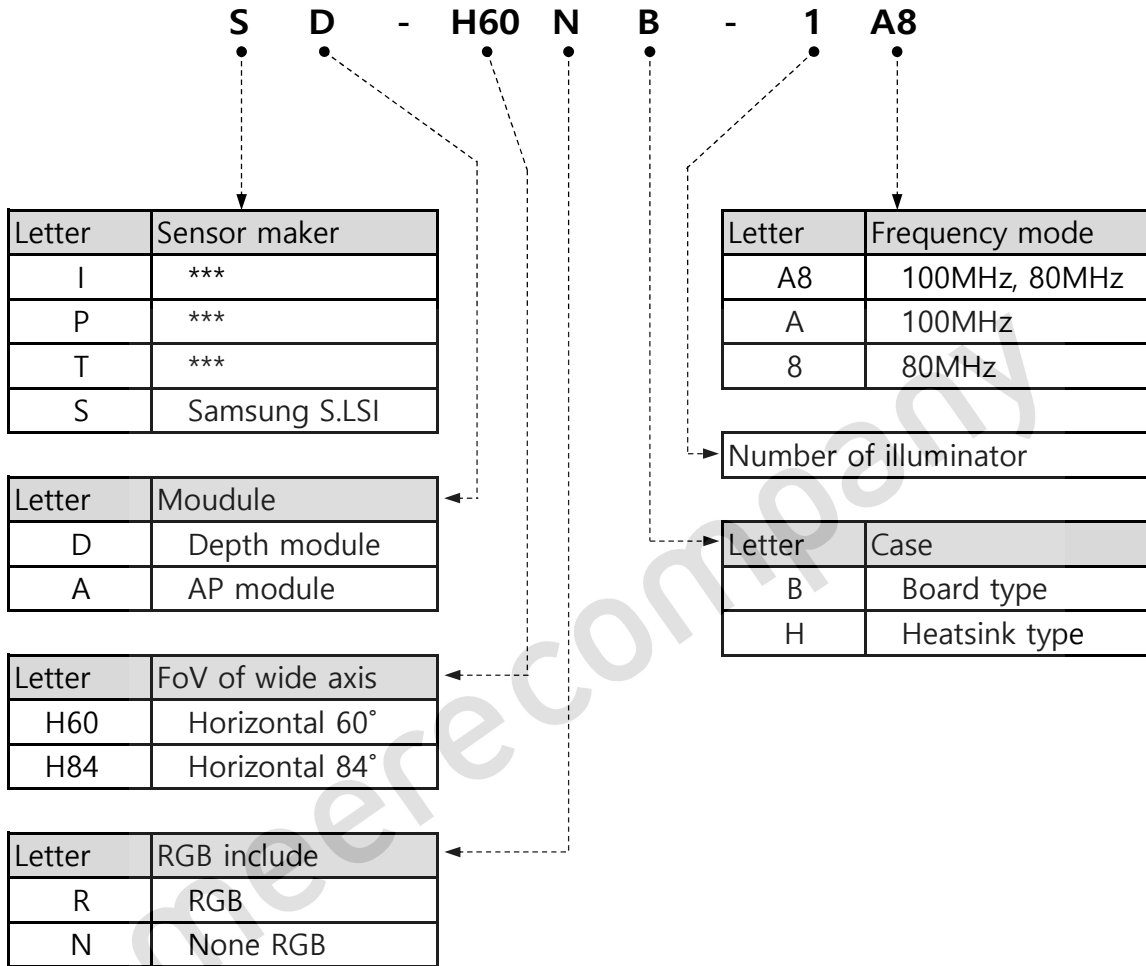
S D - H60 N B - 1 A8

| Letter | Sensor maker |
|---|---|
| I | *** |
| P | *** |
| T | *** |
| S | Samsung S.LSI |

| Letter | Moudule |
|---|---|
| D | Depth module |
| A | AP module |

| Letter | FoV of wide axis |
|---|---|
| H60 | Horizontal 60˚ |
| H84 | Horizontal 84˚ |

| Letter | RGB include |
|---|---|
| R | RGB |
| N | None RGB |

| Letter | Frequency mode |
|---|---|
| A8 | 100MHz, 80MHz |
| A | 100MHz |
| 8 | 80MHz |

Number of illuminator

| Letter | Case |
|---|---|
| B | Board type |
| H | Heatsink type |

meerecompany